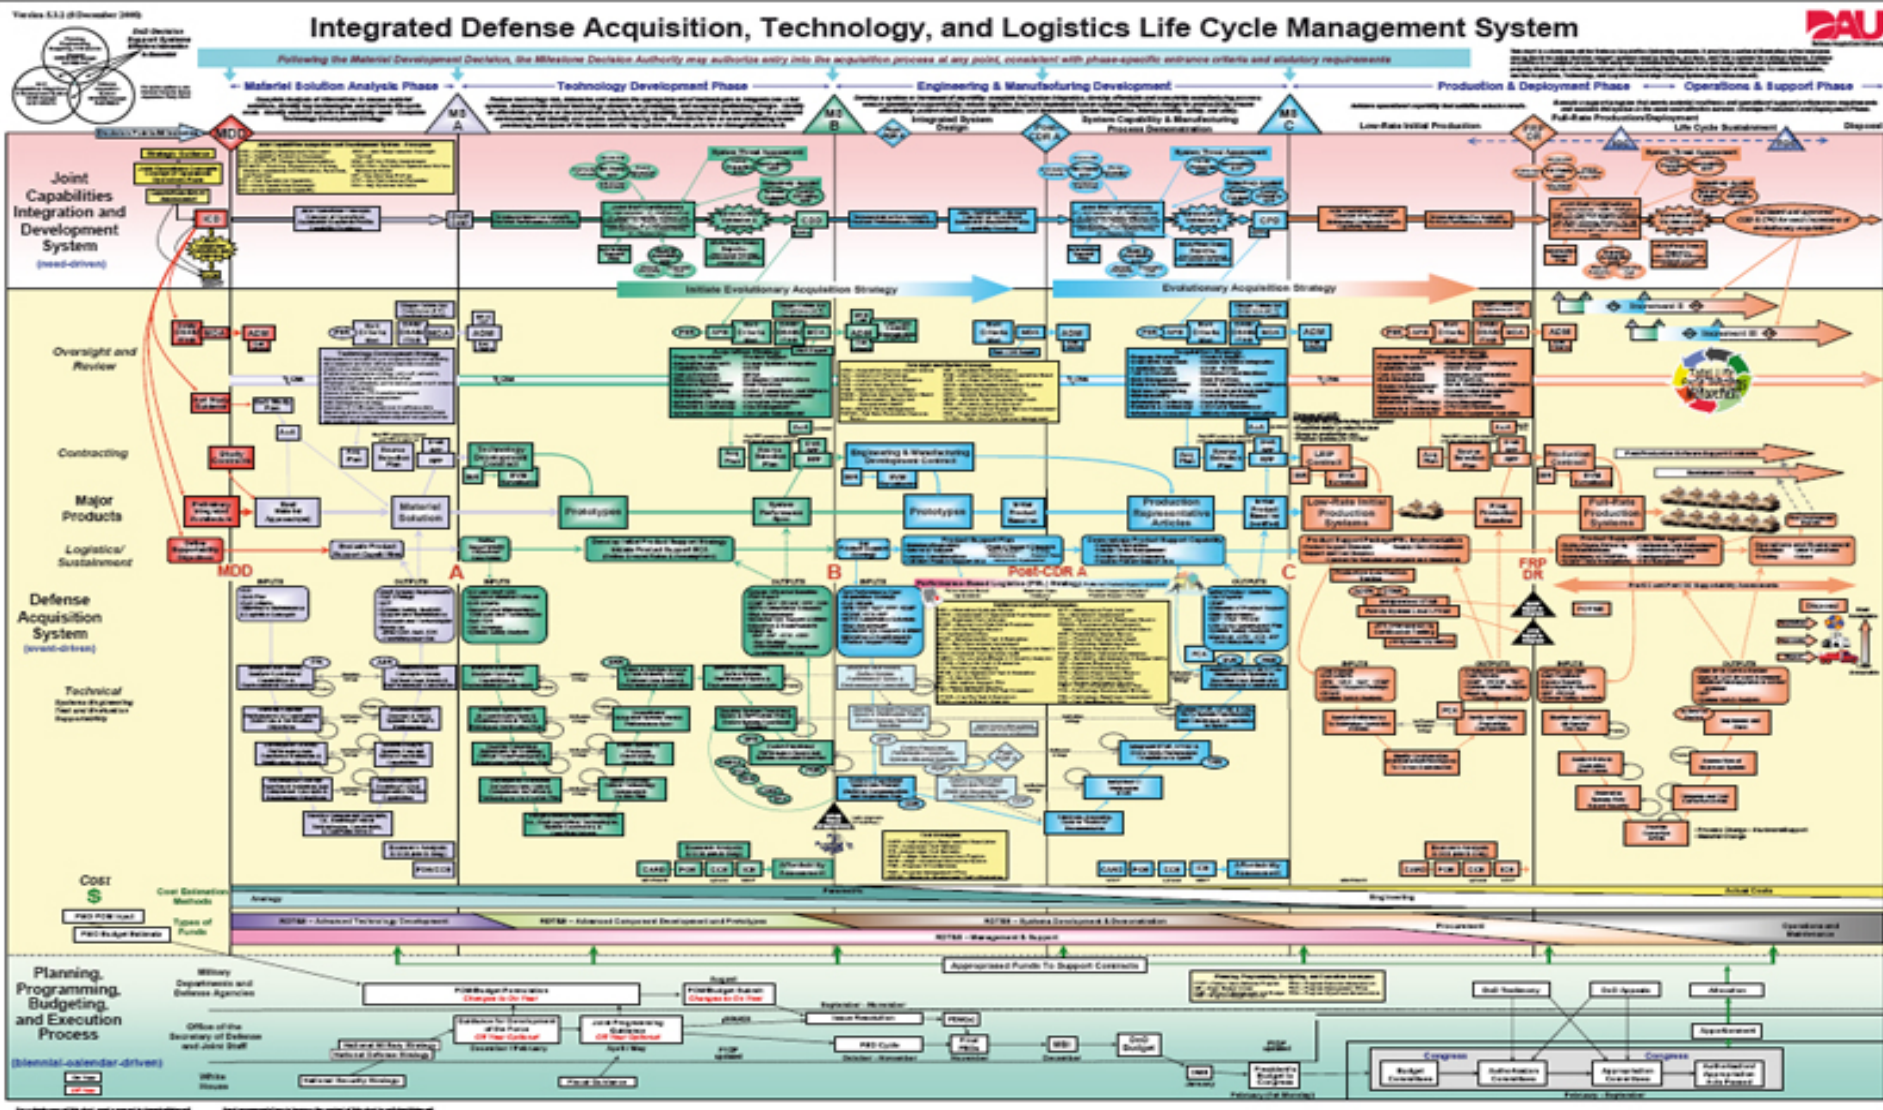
Integrated Defense Acquisition, Technology, and Logistics Life Cycle Management System

DAU

Following the Materiel Development Decision, the Milestone Decision Authority may authorize entry into the acquisition process at any point, consistent with phase-specific entrance criteria and statutory requirements

Materiel Solution Analysis Phase

Technology Development Phase

Engineering & Manufacturing Development

Production & Deployment Phase

Operations & Support Phase

MDD

MS A

MS B

MS C

Integrated System Design

Post-CDR A

System Capability & Manufacturing Process Demonstration

Low-Rate Initial Production

FRP DR

Full-Rate Production/Deployment

Life Cycle Sustainment

Disposal

Joint Capabilities Integration and Development System

(need-driven)

ICD

CDD

CPD

Initiate Evolutionary Acquisition Strategy

Evolutionary Acquisition Strategy

Increment II

Increment III

Oversight and Review

ADM

Contracting

Major Products

Materiel Solution

Prototypes

Prototypes

Production Representative Articles

Low-Rate Initial Production Systems

Full-Rate Production Systems

Logistics/ Sustainment

MDD

A

B

C

FRP DR

Defense Acquisition System

(event-driven)

Technical

Cost

$

Cost Estimation Methods

Types of Funds

Analogy

Parametric

Engineering

Actual Costs

RDT&E – Advanced Technology Development

RDT&E – Advanced Component Development and Prototypes

RDT&E – Systems Development & Demonstration

Procurement

Operations and Maintenance

RDT&E – Management & Support

Appropriated Funds To Support Contracts

Planning, Programming, Budgeting, and Execution Process

(biennial-calendar-driven)

White House

National Security Strategy

Congress

Congress